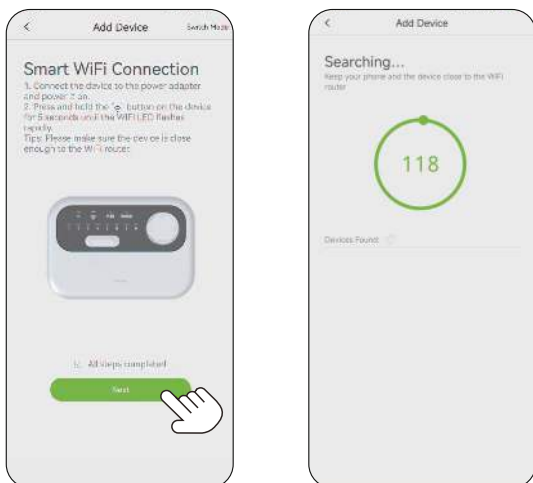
<
Add Device
Switch Mode

Smart WiFi Connection
1. Connect the device to the power adapter and power it on.
2. Press and hold the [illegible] button on the device for 5 seconds until the WiFi LED flashes rapidly.
Tips: Please make sure the device is close enough to the Wi-Fi router.

All steps completed

Next

<
Add Device

Searching...
Keep your phone and the device close to the WiFi router

118

Devices Found